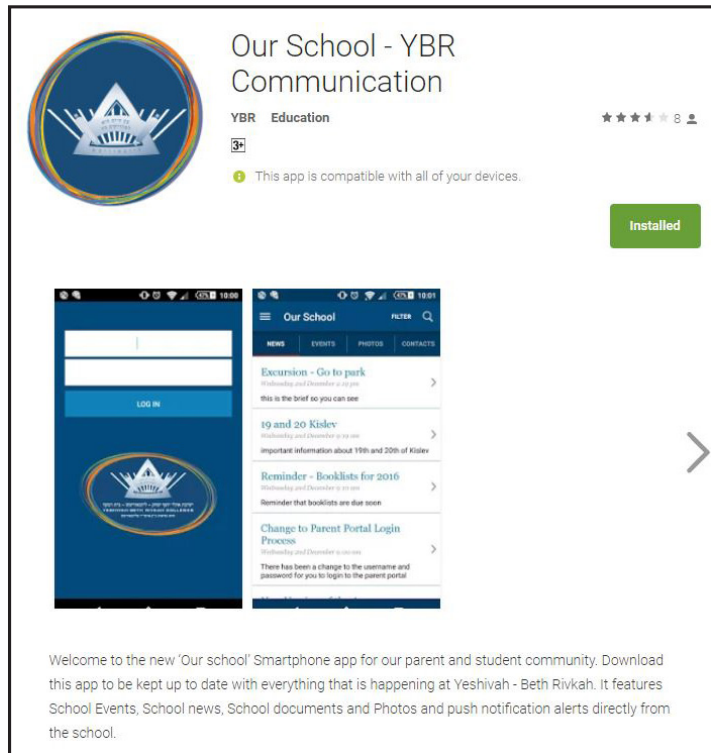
Our School - YBR Communication

YBR Education

8

3+

This app is compatible with all of your devices.

Installed

10:00

LOG IN

10:01

Our School FILTER

NEWS EVENTS PHOTOS CONTACTS

Excursion - Go to park
Wednesday 2nd December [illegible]
this is the brief so you can see

19 and 20 Kislev
Wednesday 2nd December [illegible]
important information about 19th and 20th of Kislev

Reminder - Booklists for 2016
Wednesday 2nd December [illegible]
Reminder that booklists are due soon

Change to Parent Portal Login Process
Wednesday 2nd December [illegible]
There has been a change to the username and password for you to login to the parent portal

Welcome to the new 'Our school' Smartphone app for our parent and student community. Download this app to be kept up to date with everything that is happening at Yeshivah - Beth Rivkah. It features School Events, School news, School documents and Photos and push notification alerts directly from the school.